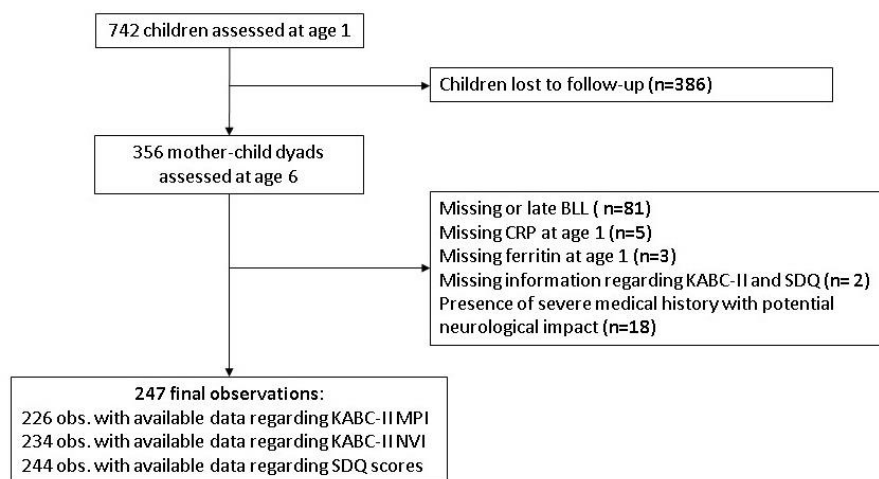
742 children assessed at age 1

Children lost to follow-up (n=386)

356 mother-child dyads assessed at age 6

Missing or late BLL ( n=81)
Missing CRP at age 1 (n=5)
Missing ferritin at age 1 (n=3)
Missing information regarding KABC-II and SDQ (n= 2)
Presence of severe medical history with potential neurological impact (n=18)

247 final observations:
226 obs. with available data regarding KABC-II MPI
234 obs. with available data regarding KABC-II NVI
244 obs. with available data regarding SDQ scores